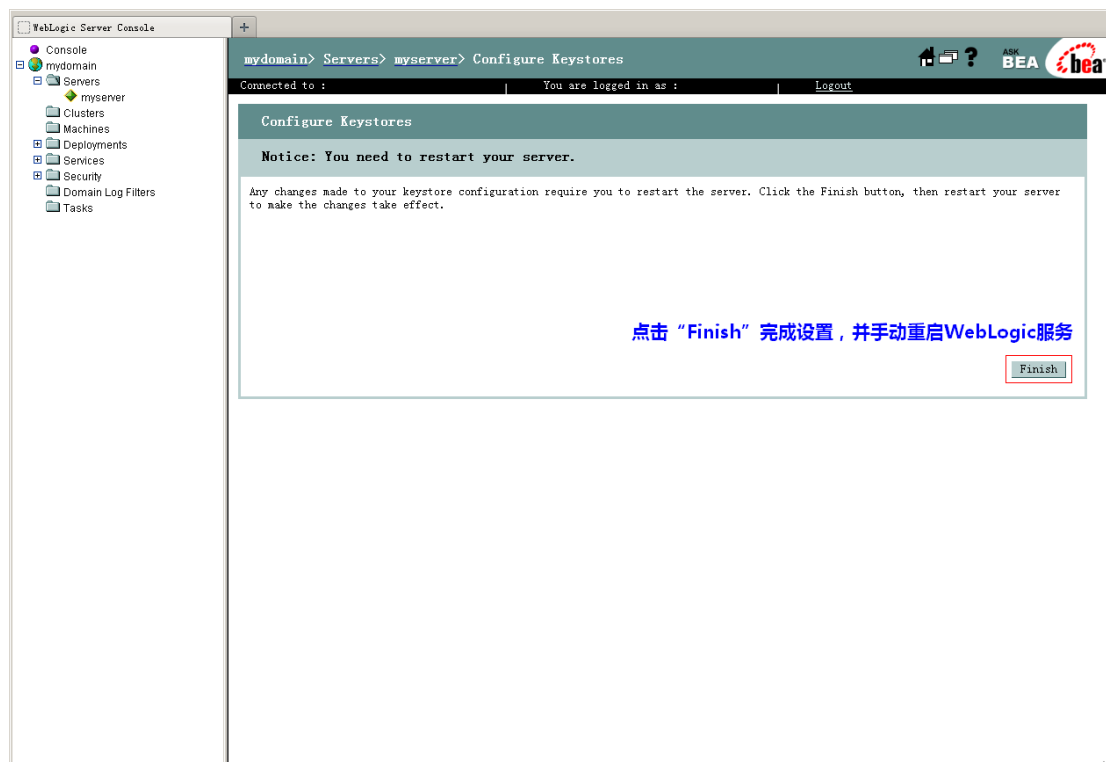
WebLogic Server Console
+

Console
mydomain
Servers
myserver
Clusters
Machines
Deployments
Services
Security
Domain Log Filters
Tasks

mydomain> Servers> myserver> Configure Keystores

ASK BEA
bea

Connected to : | You are logged in as : | Logout

Configure Keystores

Notice: You need to restart your server.

Any changes made to your keystore configuration require you to restart the server. Click the Finish button, then restart your server to make the changes take effect.

点击“Finish”完成设置，并手动重启WebLogic服务

Finish